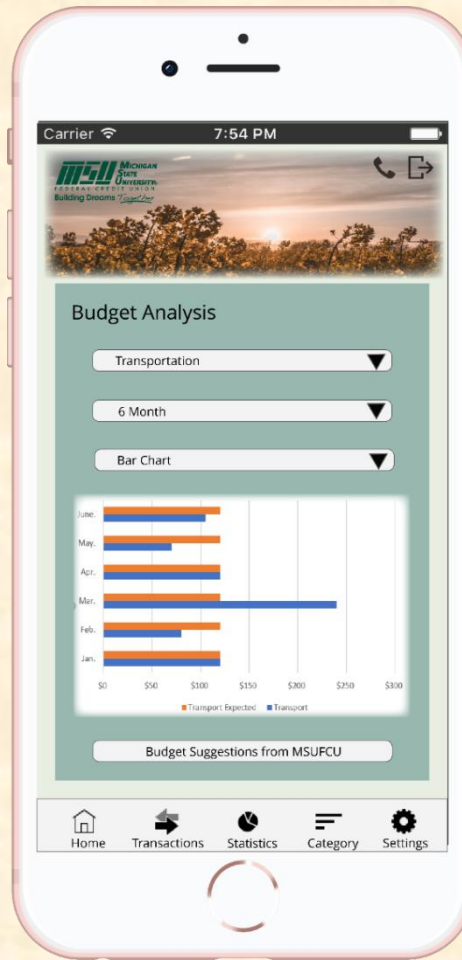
Carrier 7:54 PM

MSU MICHIGAN STATE UNIVERSITY FEDERAL CREDIT UNION
Building Dreams Together

Budget Analysis

Transportation

6 Month

Bar Chart

June.
May.
Apr.
Mar.
Feb.
Jan.

$0 $50 $100 $150 $200 $250 $300

Transport Expected Transport

Budget Suggestions from MSUFCU

Home Transactions Statistics Category Settings